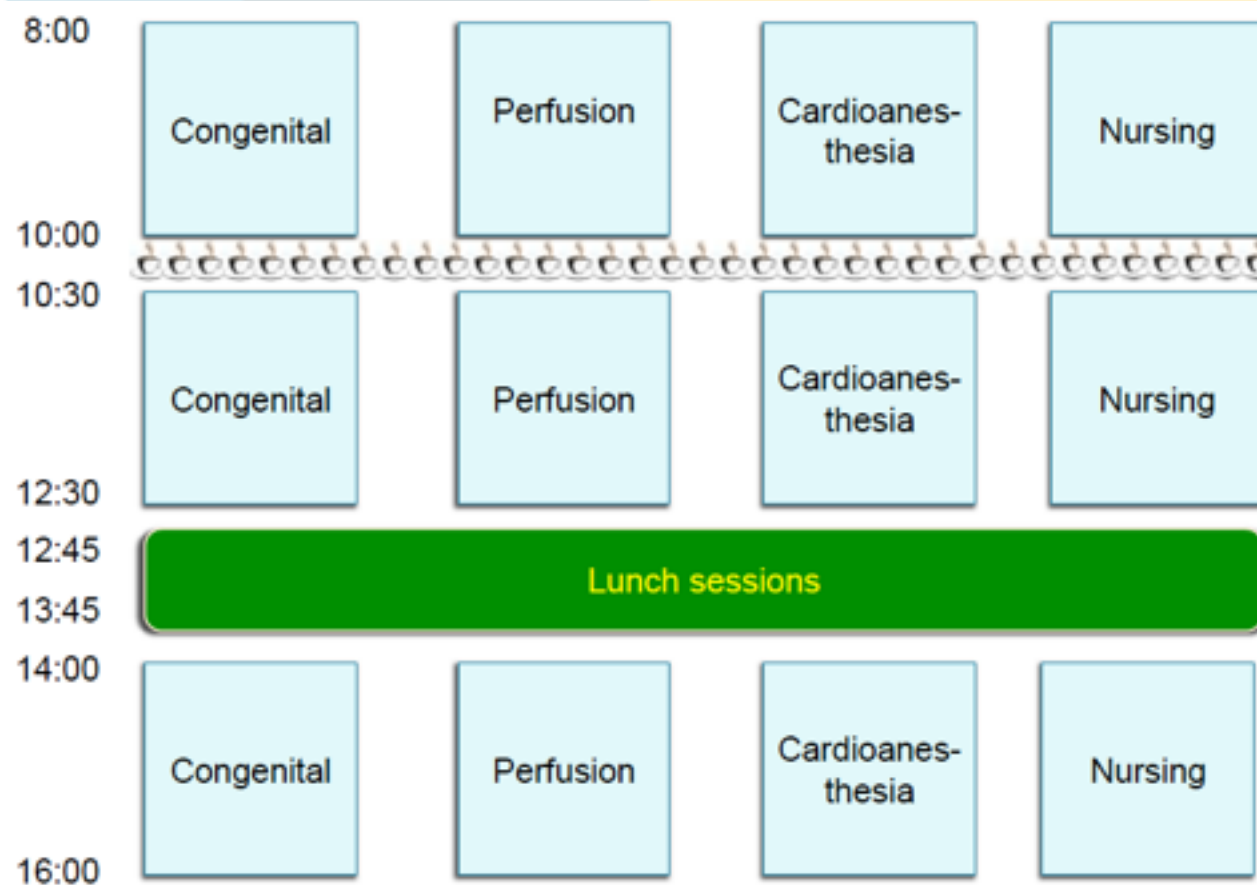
8:00

Congenital

Perfusion

Cardioanes-thesia

Nursing

10:00

10:30

Congenital

Perfusion

Cardioanes-thesia

Nursing

12:30

12:45

Lunch sessions

13:45

14:00

Congenital

Perfusion

Cardioanes-thesia

Nursing

16:00